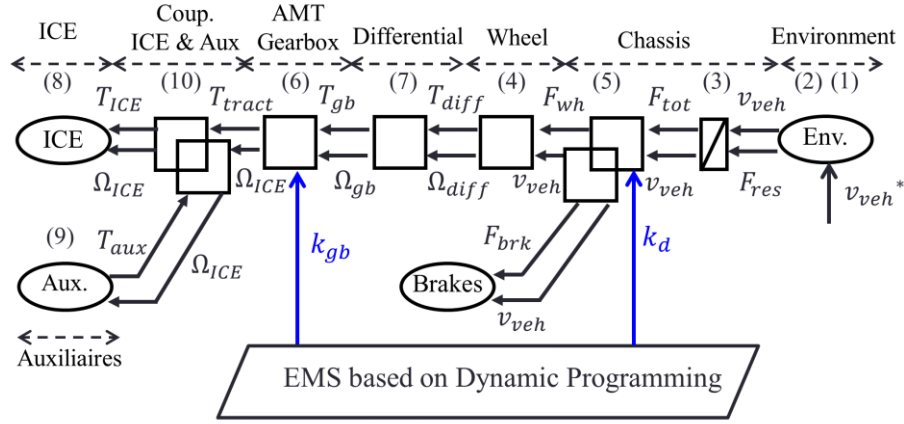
ICE

Coup. ICE & Aux

AMT Gearbox

Differential

Wheel

Chassis

Environment

(8)

(10)

(6)

(7)

(4)

(5)

(3)

(2) (1)

$T_{ICE}$

$T_{tract}$

$T_{gb}$

$T_{diff}$

$F_{wh}$

$F_{tot}$

$v_{veh}$

ICE

Env.

$\Omega_{ICE}$

$\Omega_{ICE}$

$\Omega_{gb}$

$\Omega_{diff}$

$v_{veh}$

$v_{veh}$

$F_{res}$

$v_{veh}^*$

(9)

$T_{aux}$

$\Omega_{ICE}$

$k_{gb}$

$F_{brk}$

$k_d$

Aux.

Brakes

$v_{veh}$

Auxiliaires

EMS based on Dynamic Programming